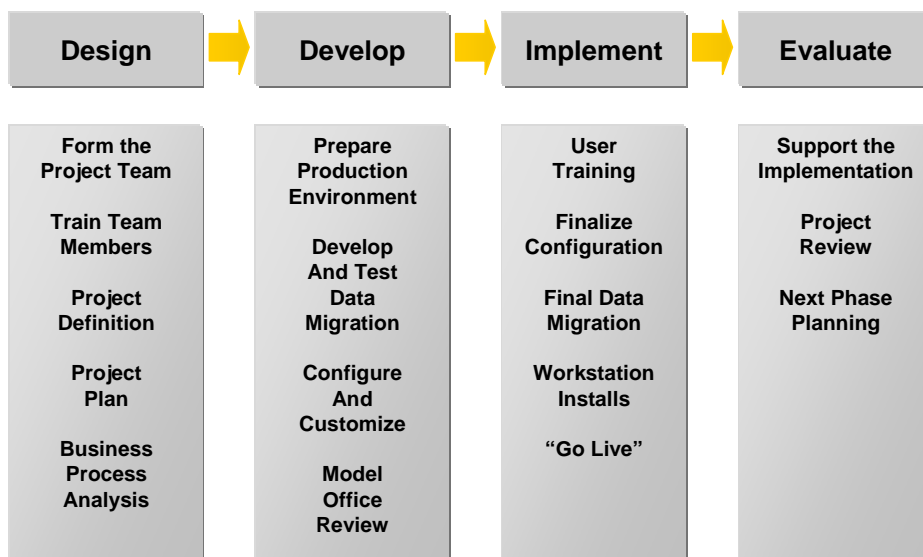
Design

Develop

Implement

Evaluate

Form the Project Team

Train Team Members

Project Definition

Project Plan

Business Process Analysis

Prepare Production Environment

Develop And Test Data Migration

Configure And Customize

Model Office Review

User Training

Finalize Configuration

Final Data Migration

Workstation Installs

“Go Live”

Support the Implementation

Project Review

Next Phase Planning